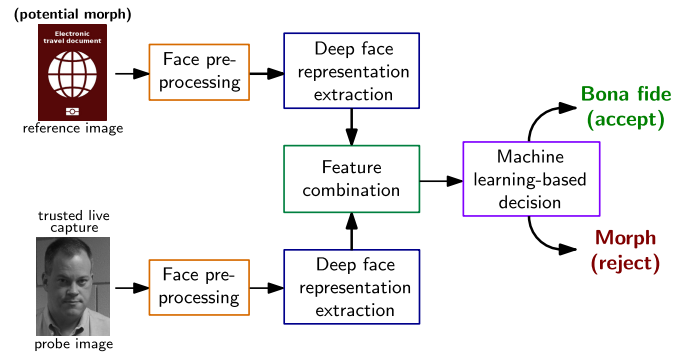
(potential morph)

Electronic travel document

reference image

Face pre-processing

Deep face representation extraction

Feature combination

Machine learning-based decision

Bona fide (accept)

Morph (reject)

trusted live capture

probe image

Face pre-processing

Deep face representation extraction